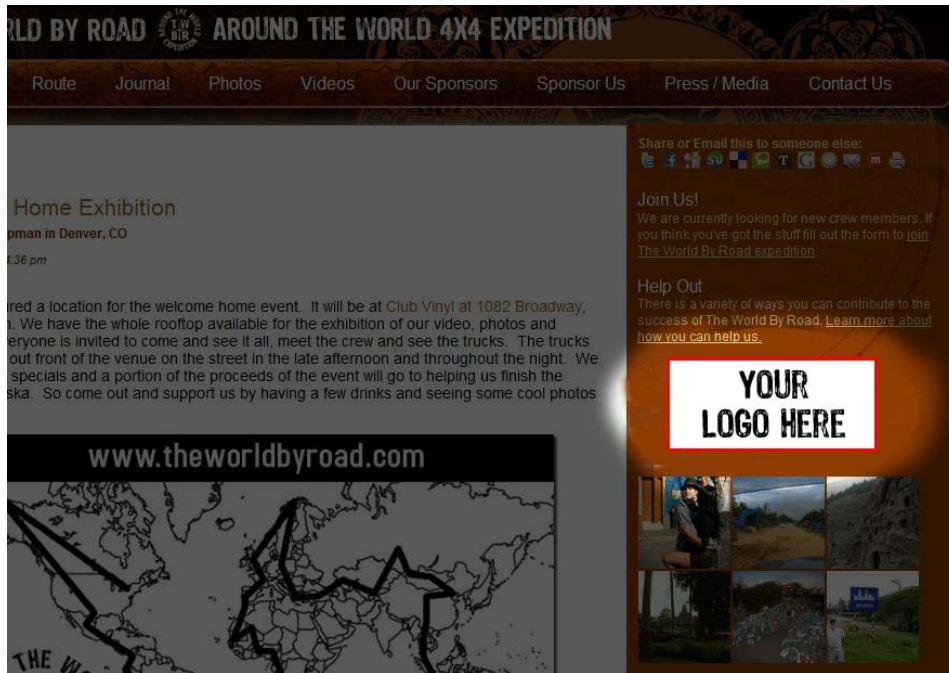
RLD BY ROAD AROUND THE WORLD 4X4 EXPEDITION

Route Journal Photos Videos Our Sponsors Sponsor Us Press / Media Contact Us

Home Exhibition
pman in Denver, CO
36 pm

red a location for the welcome home event. It will be at Club Vinyl at 1082 Broadway, n. We have the whole rooftop available for the exhibition of our video, photos and eryone is invited to come and see it all, meet the crew and see the trucks. The trucks out front of the venue on the street in the late afternoon and throughout the night. We specials and a portion of the proceeds of the event will go to helping us finish the ska. So come out and support us by having a few drinks and seeing some cool photos

www.theworldbyroad.com

THE W

Share or Email this to someone else:

Join Us!
We are currently looking for new crew members. If you think you've got the stuff fill out the form to join The World By Road expedition.

Help Out
There is a variety of ways you can contribute to the success of The World By Road. Learn more about how you can help us.

YOUR LOGO HERE